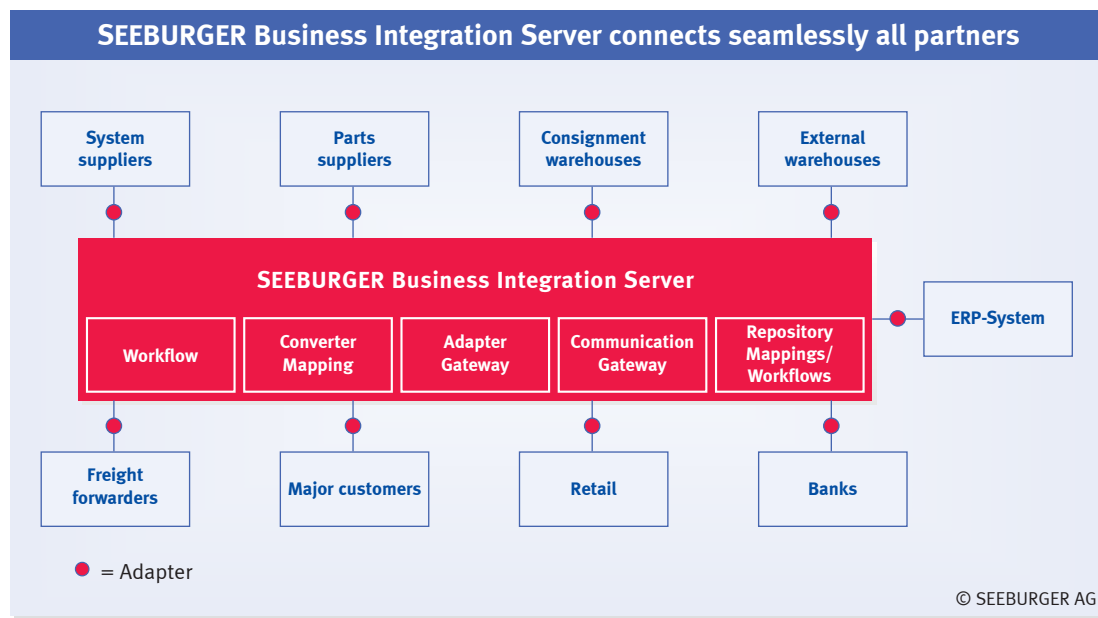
SEEBURGER Business Integration Server connects seamlessly all partners

System suppliers

Parts suppliers

Consignment warehouses

External warehouses

SEEBURGER Business Integration Server

Workflow

Converter Mapping

Adapter Gateway

Communication Gateway

Repository Mappings/ Workflows

ERP-System

Freight forwarders

Major customers

Retail

Banks

= Adapter

© SEEBURGER AG